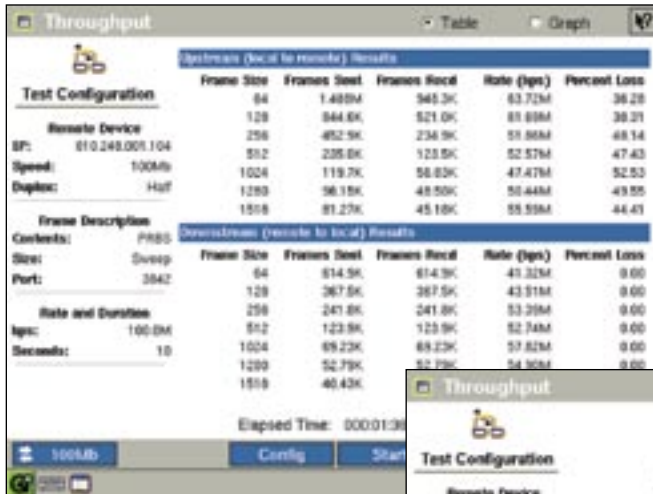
Throughput

Table Graph

Test Configuration

Remote Device
IP: 010.248.001.104
Speed: 100Mb
Duplex: Half

Frame Description
Contents: PRBS
Size: Sweep
Port: 3842

Rate and Duration
bps: 100.0M
Seconds: 10

Upstream (local to remote) Results

| Frame Size | Frames Sent | Frames Recvd | Rate (bps) | Percent Loss |
|---|---|---|---|---|
| 64 | 1.488M | 948.3K | 63.72M | 36.28 |
| 128 | 844.6K | 521.0K | 61.69M | 38.31 |
| 256 | 452.9K | 234.9K | 51.86M | 48.14 |
| 512 | 235.0K | 123.5K | 52.57M | 47.43 |
| 1024 | 119.7K | 56.83K | 47.47M | 52.53 |
| 1280 | 96.15K | 48.50K | 50.44M | 49.55 |
| 1518 | 81.27K | 45.18K | 55.59M | 44.41 |

Downstream (remote to local) Results

| Frame Size | Frames Sent | Frames Recvd | Rate (bps) | Percent Loss |
|---|---|---|---|---|
| 64 | 614.9K | 614.9K | 41.32M | 0.00 |
| 128 | 367.5K | 367.5K | 43.51M | 0.00 |
| 256 | 241.8K | 241.8K | 53.39M | 0.00 |
| 512 | 123.9K | 123.9K | 52.74M | 0.00 |
| 1024 | 69.23K | 69.23K | 57.82M | 0.00 |
| 1280 | 52.79K | 52.79K | 54.90M | 0.00 |
| 1518 | 40.43K | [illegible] | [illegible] | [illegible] |

Elapsed Time: 000:01:3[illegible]

100Mb Config Start

Throughput

Test Configuration

Remote Device